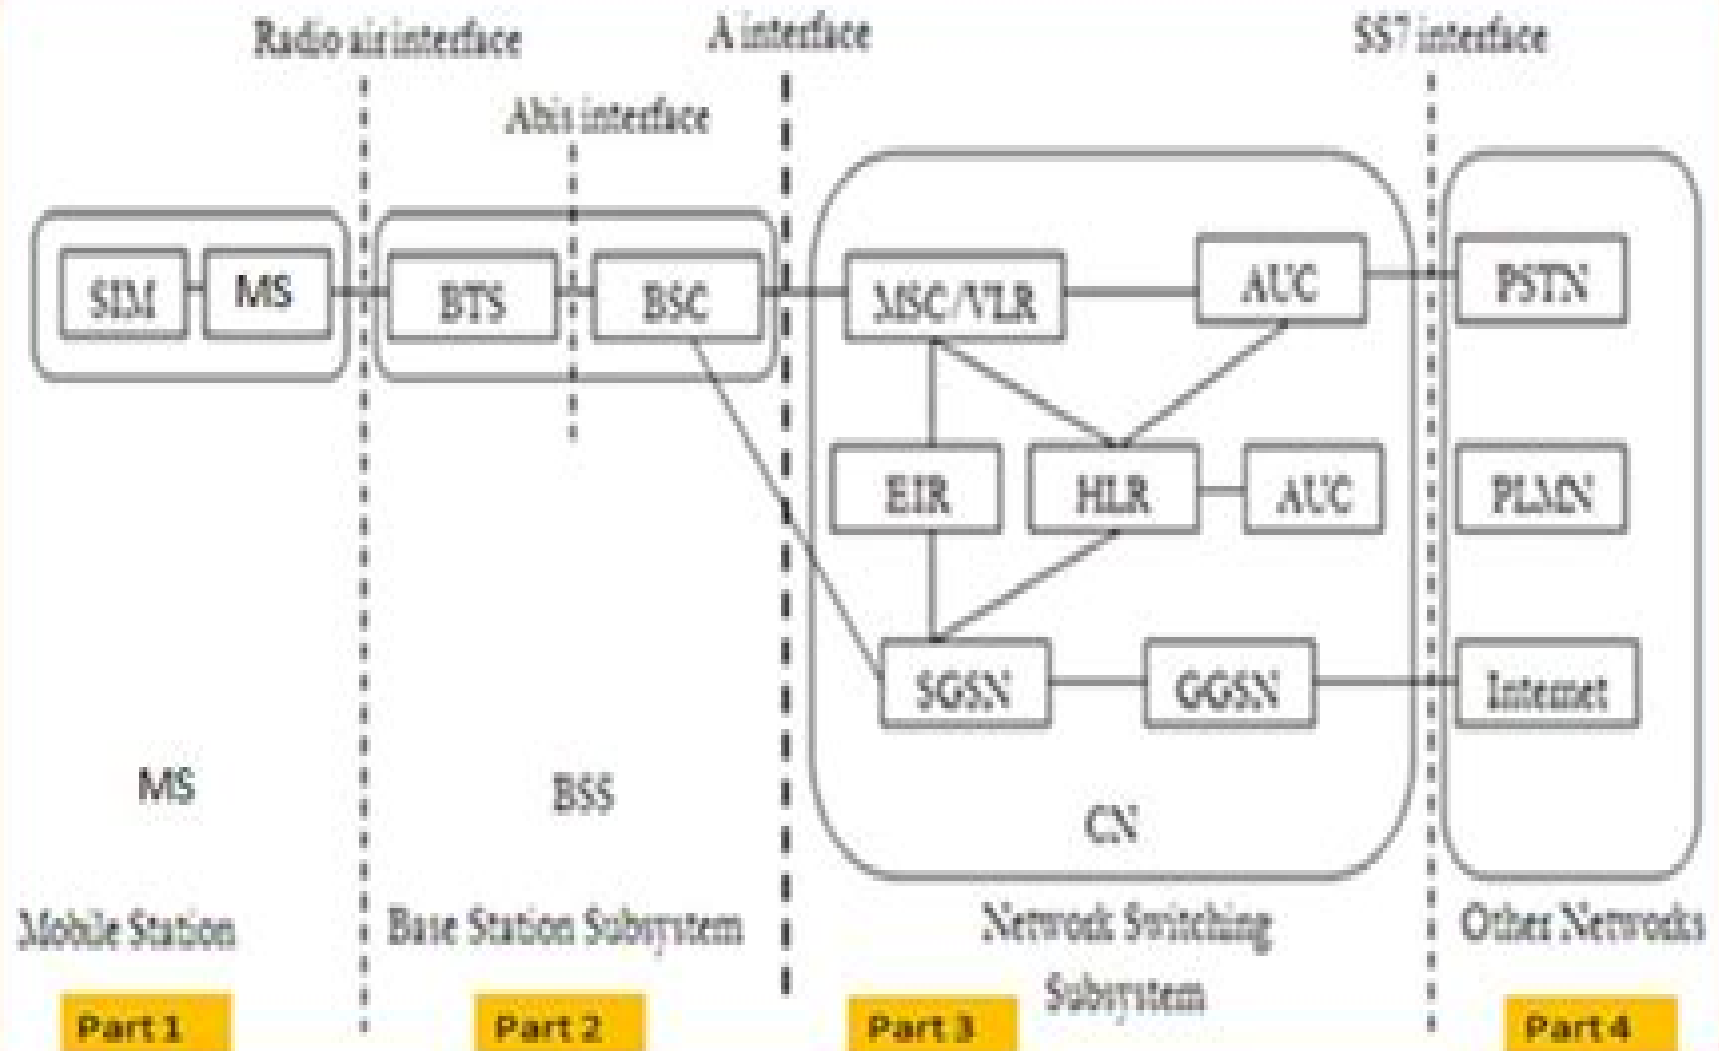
Radio air interface
A interface
SS7 interface
Abis interface

SIM
MS
BTS
BSC
MSC/VLR
AUC
PSTN
EIR
HLR
AUC
PLMN
SGSN
GGSN
Internet

MS
BSS
CN

Mobile Station
Base Station Subsystem
Network Switching Subsystem
Other Networks

Part 1
Part 2
Part 3
Part 4